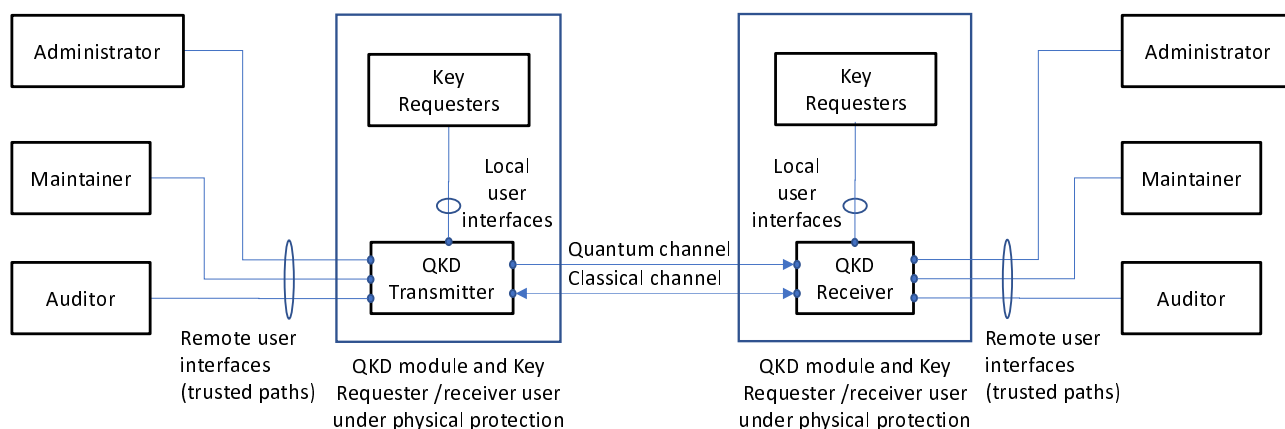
Administrator

Maintainer

Auditor

Key Requesters

Local user interfaces

QKD Transmitter

Remote user interfaces (trusted paths)

QKD module and Key Requester /receiver user under physical protection

Quantum channel

Classical channel

Key Requesters

Local user interfaces

QKD Receiver

QKD module and Key Requester /receiver user under physical protection

Administrator

Maintainer

Auditor

Remote user interfaces (trusted paths)